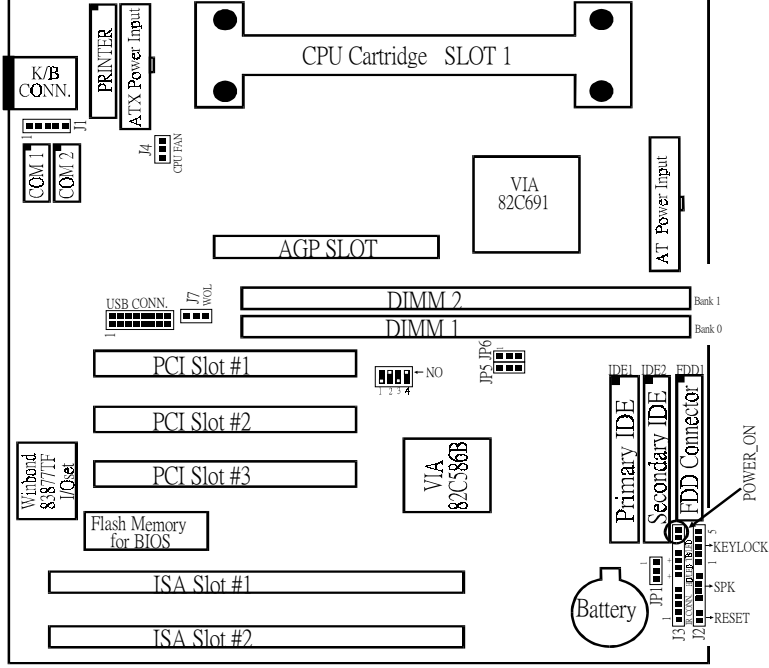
K/B CONN.

PRINTER

ATX Power Input

CPU Cartridge SLOT 1

J1

COM 1

COM 2

J4 CPU FAN

VIA 82C691

AT Power Input

AGP SLOT

USB CONN.

J7 WOL

DIMM 2

Bank 1

DIMM 1

Bank 0

PCI Slot #1

JP5 JP6

1 2 3 4 ← NO

IDE1 IDE2 FDD1

PCI Slot #2

Primary IDE

Secondary IDE

FDD Connector

Winbond 83877TF I/O set

PCI Slot #3

VIA 82C586B

POWER_ON

Flash Memory for BIOS

KEYLOCK

ISA Slot #1

JP1

SPK

Battery

J3

J2

RESET

ISA Slot #2